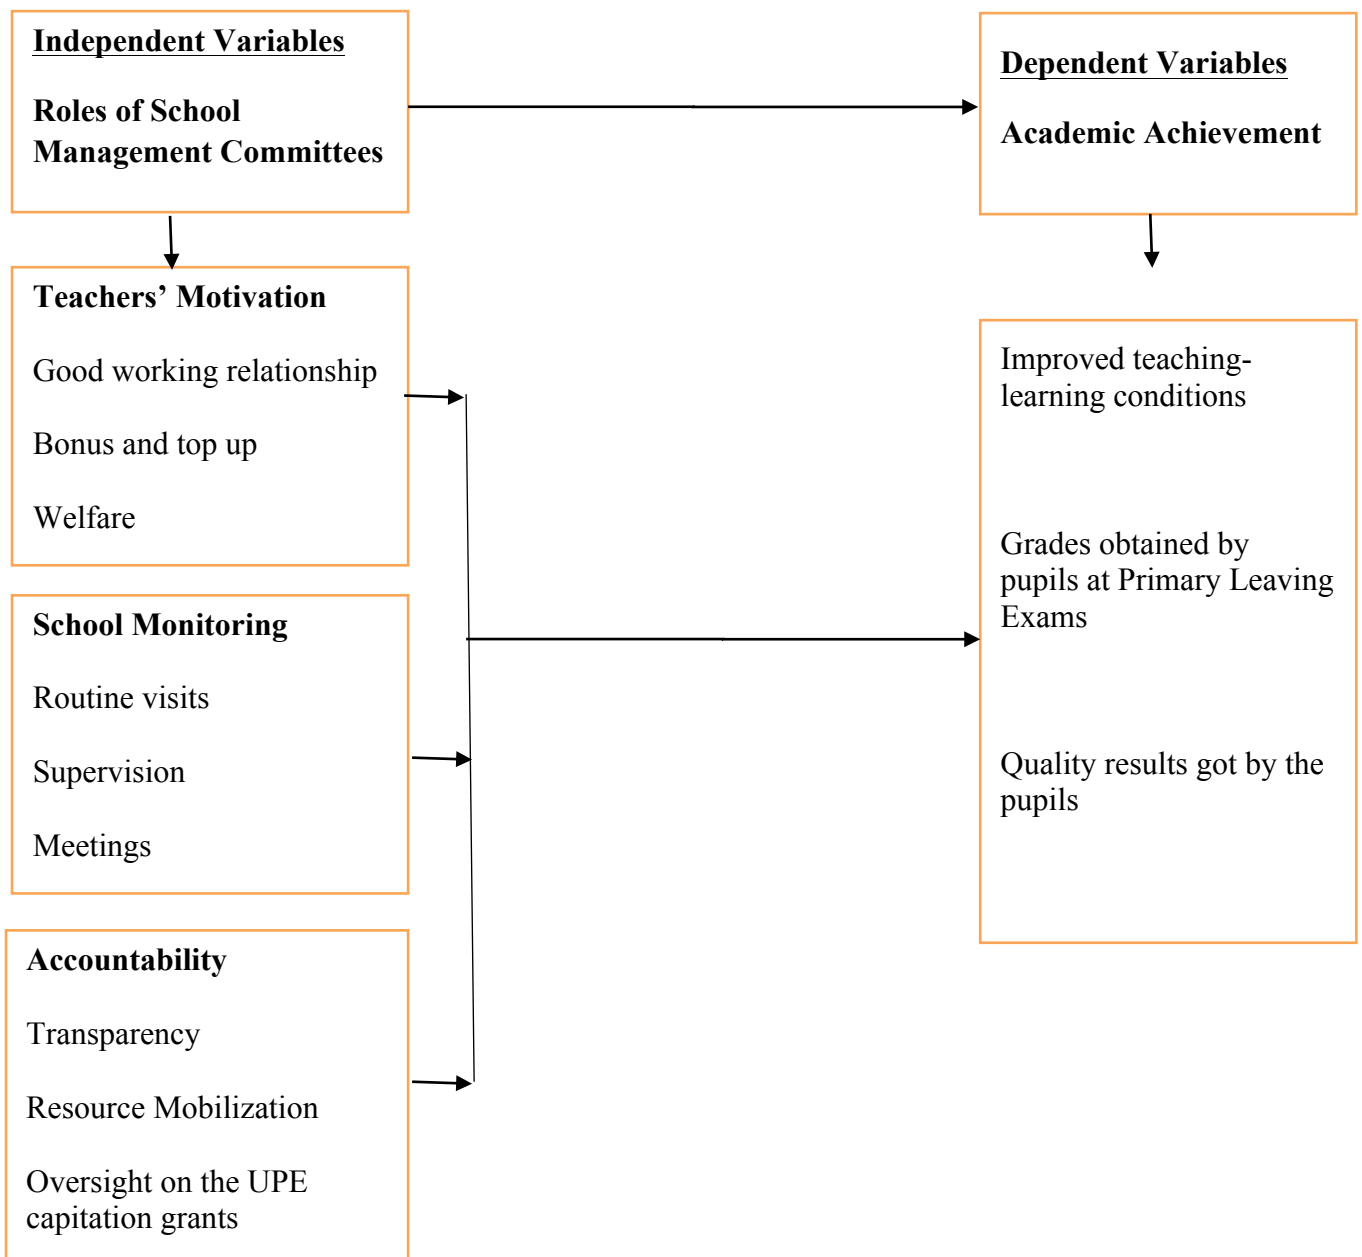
Independent Variables

Roles of School Management Committees

Dependent Variables

Academic Achievement

Teachers' Motivation

Good working relationship

Bonus and top up

Welfare

Improved teaching-learning conditions

Grades obtained by pupils at Primary Leaving Exams

Quality results got by the pupils

School Monitoring

Routine visits

Supervision

Meetings

Accountability

Transparency

Resource Mobilization

Oversight on the UPE capitation grants